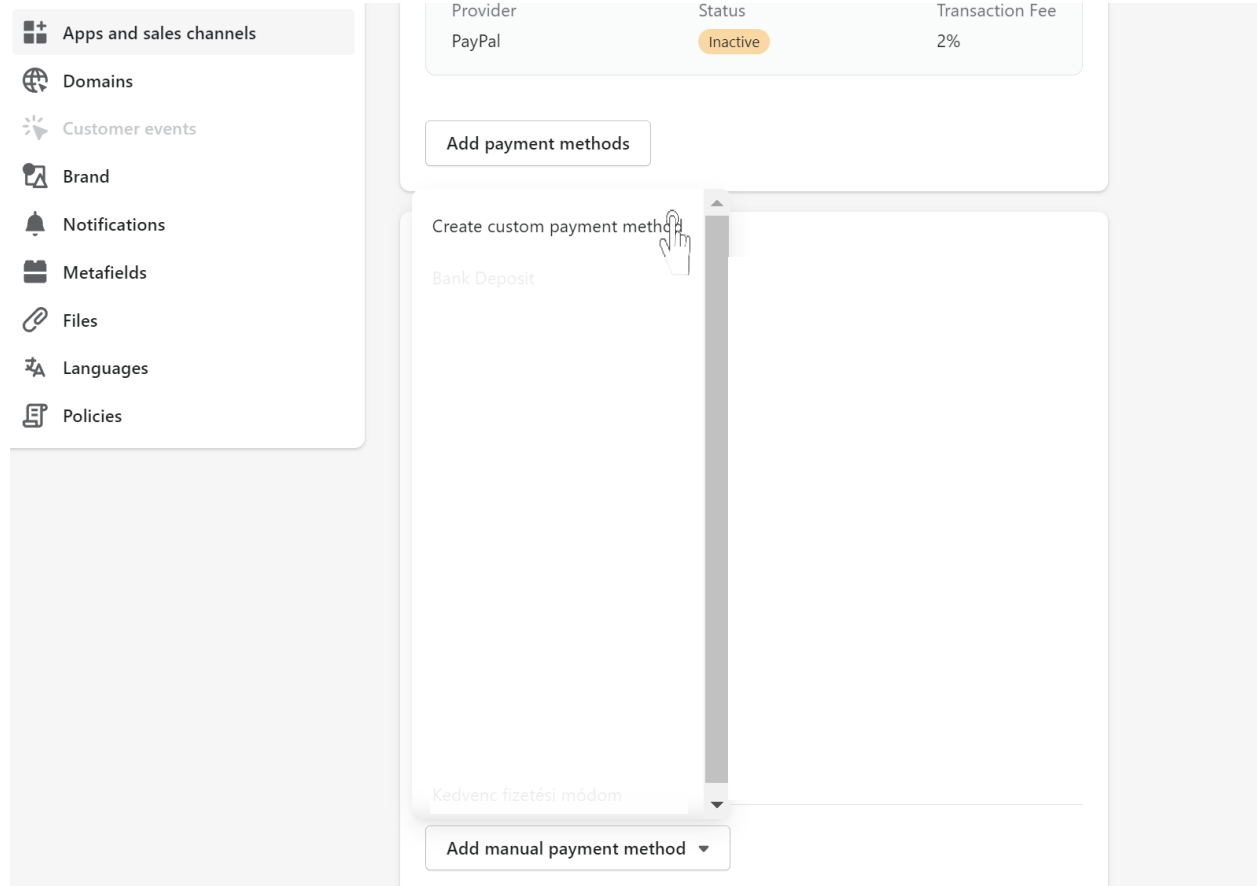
Apps and sales channels
Domains
Customer events
Brand
Notifications
Metafields
Files
Languages
Policies

| Provider | Status | Transaction Fee |
|---|---|---|
| PayPal | Inactive | 2% |

Add payment methods

Create custom payment method
Bank Deposit
Kedvenc fizetési módom

Add manual payment method